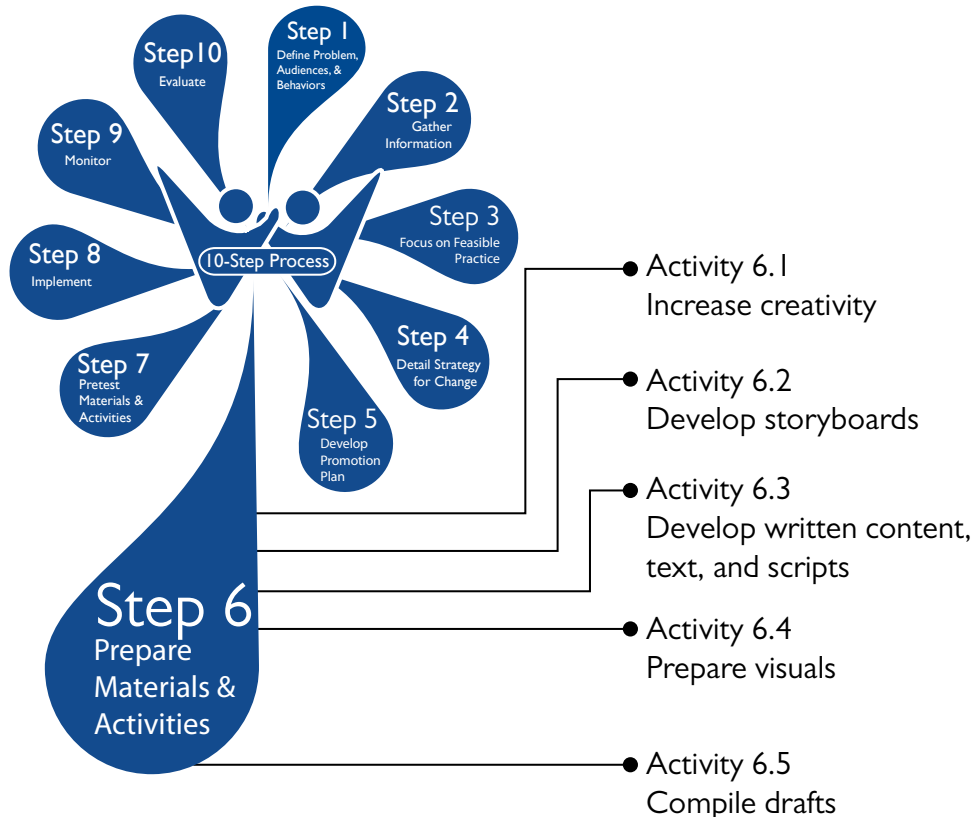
Step10
Evaluate

Step 1
Define Problem, Audiences, & Behaviors

Step 2
Gather Information

Step 9
Monitor

Step 3
Focus on Feasible Practice

Step 8
Implement

10-Step Process

Step 4
Detail Strategy for Change

Step 7
Pretest Materials & Activities

Step 5
Develop Promotion Plan

Step 6
Prepare Materials & Activities

Activity 6.1
Increase creativity

Activity 6.2
Develop storyboards

Activity 6.3
Develop written content, text, and scripts

Activity 6.4
Prepare visuals

Activity 6.5
Compile drafts